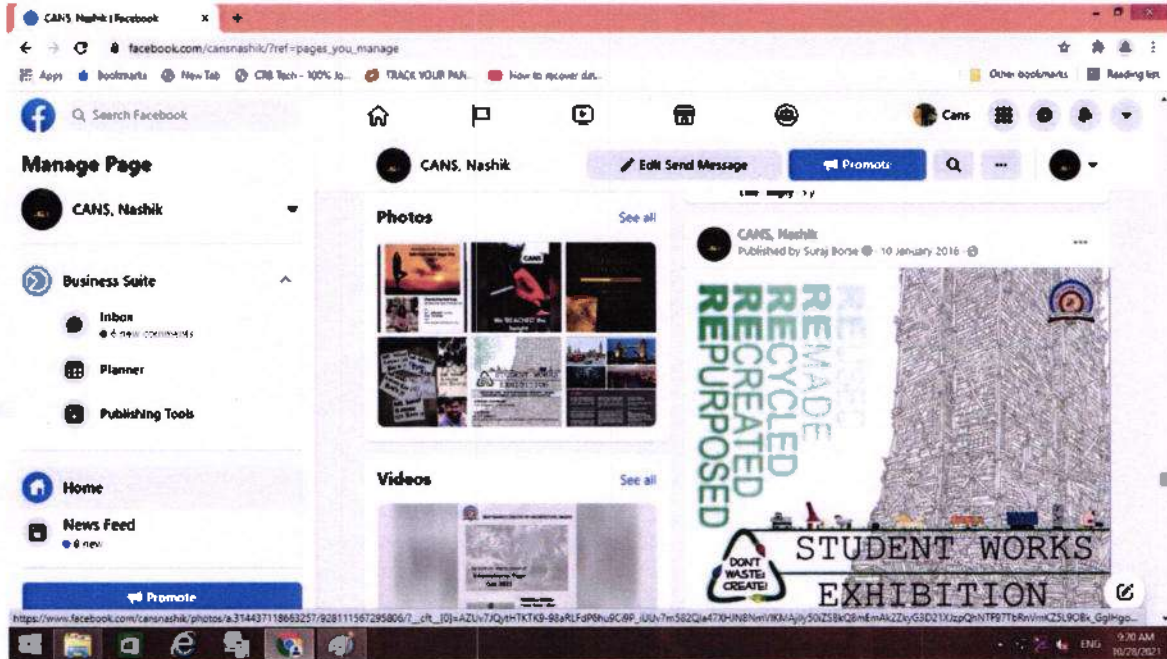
CANS, Nashik | Facebook
facebook.com/cansnashik/?ref=pages_you_manage
Apps  Bookmarks  New Tab  CRB Tech - 100% Jo...  TRACK YOUR PAN...  How to recover dat...  Other bookmarks  Reading list

Search Facebook
Cans

Manage Page
CANS, Nashik
Business Suite
Inbox
6 new comments
Planner
Publishing Tools
Home
News Feed
6 new
Promote

CANS, Nashik
Edit Send Message
Promote

Photos
See all
We REACHED the height

Videos
See all

CANS, Nashik
Published by Suraj Borse · 10 January 2016 ·
REUSED
REMADE
RECYCLED
RECREATED
REPURPOSED
DON'T WASTE! CREATE!
STUDENT WORKS
EXHIBITION

https://www.facebook.com/cansnashik/photos/a.314437118663257/928111567295806/?__cft__[0]=AZUv7JQytHTKTK9-98aRLFdP6hu9C6P_iUUv7m582Qia47XHJN8NmVlKMAjXy50iZ58kQ8mEmAk2ZkyG3D21XJzpQhNTP87TbRmVmKZ5L9OBk_GgIHgo...
ENG
9:20 AM
10/28/2021